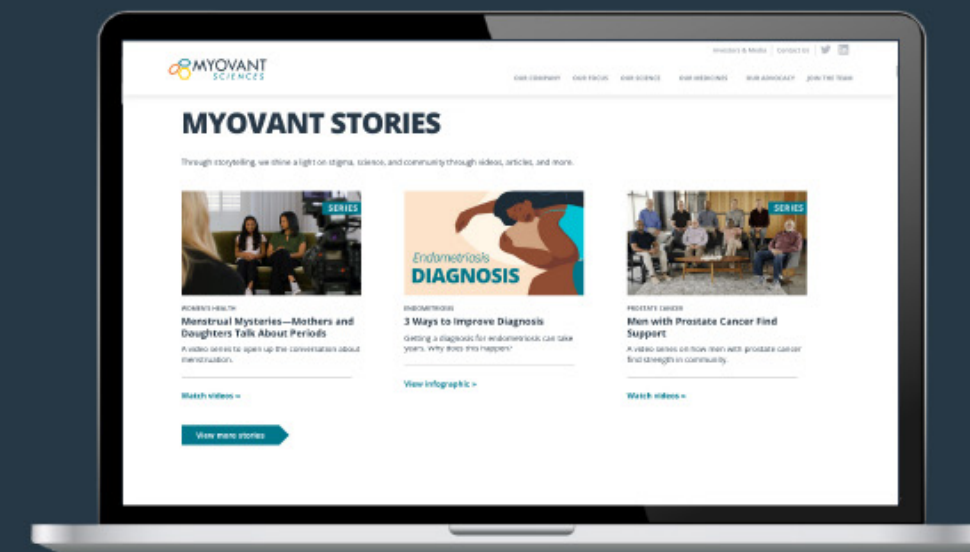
MYOVANT SCIENCES

Investors & Media | Contact Us

OUR COMPANY OUR FOCUS OUR SCIENCE OUR MEDICINES OUR ADVOCACY JOIN THE TEAM

MYOVANT STORIES

Through storytelling, we shine a light on stigma, science, and community through videos, articles, and more.

SERIES

WOMEN'S HEALTH

Menstrual Mysteries—Mothers and Daughters Talk About Periods

A video series to open up the conversation about menstruation.

Watch videos »

Endometriosis DIAGNOSIS

ENDOMETRIOSIS

3 Ways to Improve Diagnosis

Getting a diagnosis for endometriosis can take years. Why does this happen?

View infographic »

SERIES

PROSTATE CANCER

Men with Prostate Cancer Find Support

A video series on how men with prostate cancer find strength in community.

Watch videos »

View more stories